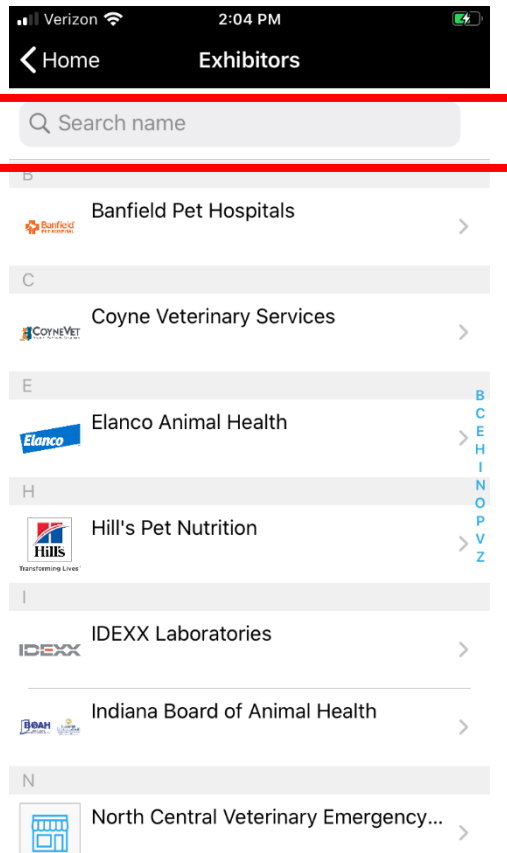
Verizon 2:04 PM

Home Exhibitors

Search name

B

Banfield PET HOSPITAL

Banfield Pet Hospitals

C

COYNEVET

Coyne Veterinary Services

E

Elanco

Elanco Animal Health

H

Hill's Transforming Lives

Hill's Pet Nutrition

I

IDEXX

IDEXX Laboratories

BOAH

Indiana Board of Animal Health

N

North Central Veterinary Emergency...

B
C
E
H
I
N
O
P
V
Z